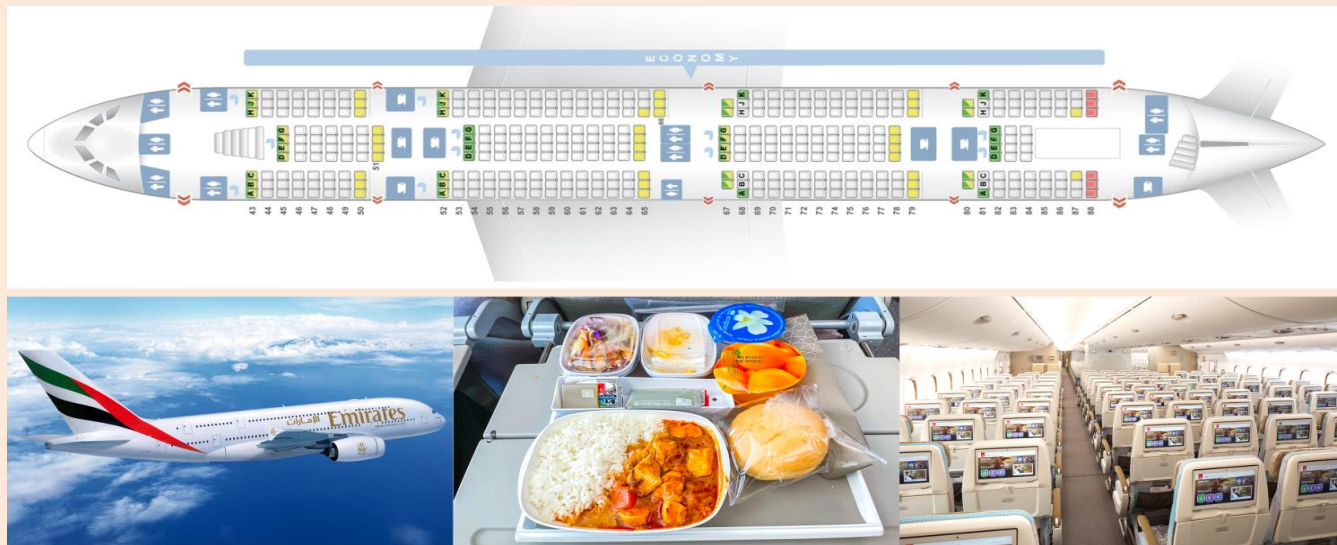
ECONOMY

HJK
DEFG
ABC

43 44 45 46 47 48 49 50 51

HJK
DEFG
ABC

52 53 54 55 56 57 58 59 60 61 62 63 64 65 66

HJK
DEFG
ABC

67 68 69 70 71 72 73 74 75 76 77 78 79

HJK
DEFG
ABC

80 81 82 83 84 85 86 87 88

Emirates
الإمارات